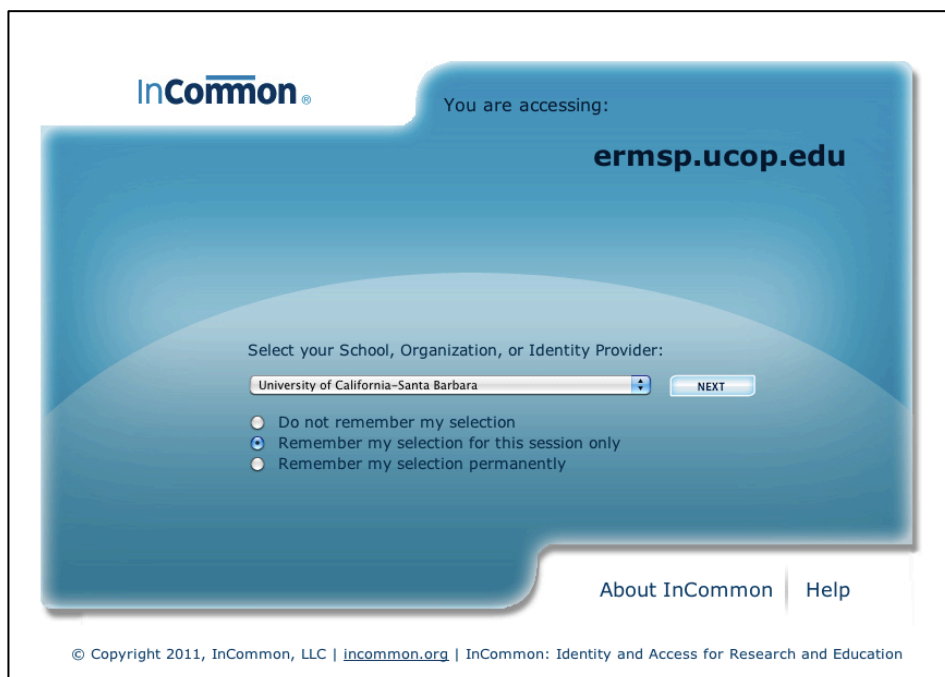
InCommon®

You are accessing:

ermsp.ucop.edu

Select your School, Organization, or Identity Provider:

University of California-Santa Barbara

NEXT

Do not remember my selection
Remember my selection for this session only
Remember my selection permanently

About InCommon | Help

© Copyright 2011, InCommon, LLC | incommon.org | InCommon: Identity and Access for Research and Education